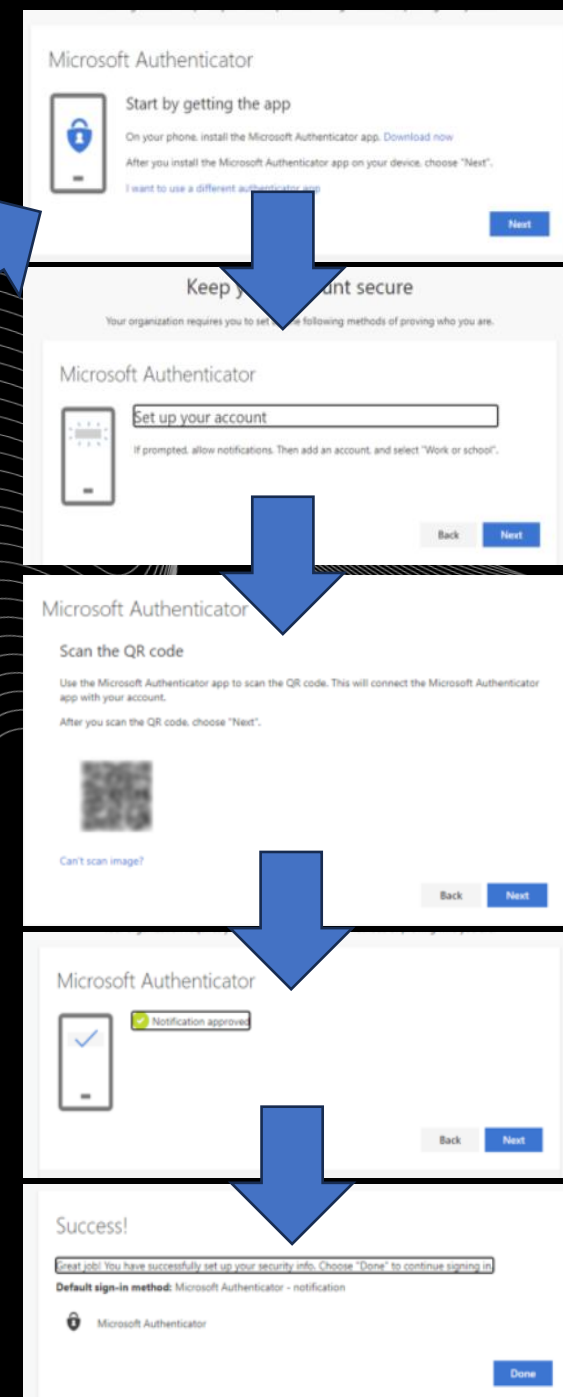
Microsoft Authenticator

Start by getting the app

On your phone, install the Microsoft Authenticator app. Download now

After you install the Microsoft Authenticator app on your device, choose "Next".

I want to use a different auth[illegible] app

Next

Keep y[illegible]unt secure

Your organization requires you to set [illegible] following methods of proving who you are.

Microsoft Authenticator

Set up your account

If prompted, allow notifications. Then add an account, and select "Work or school".

Back Next

Microsoft Authenticator

Scan the QR code

Use the Microsoft Authenticator app to scan the QR code. This will connect the Microsoft Authenticator app with your account.

After you scan the QR code, choose "Next".

Can't scan image?

Back Next

Microsoft Authenticator

Notification approved

Back Next

Success!

Great job! You have successfully set up your security info. Choose "Done" to continue signing in.

Default sign-in method: Microsoft Authenticator - notification

Microsoft Authenticator

Done